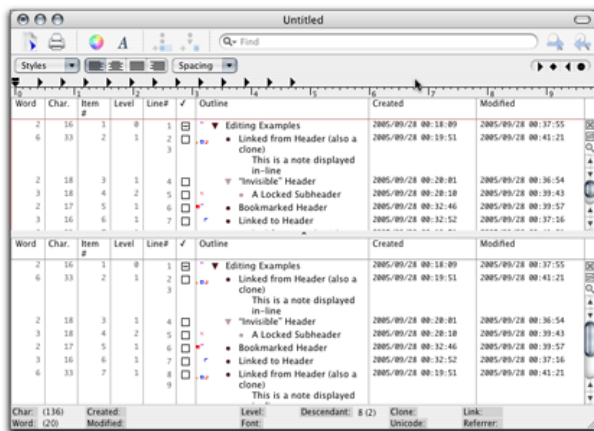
Untitled

Find

Styles

Spacing

| Word | Char. | Item # | Level | Line# | ✓ | Outline | Created | Modified |
|---|---|---|---|---|---|---|---|---|
| 2 | 16 | 1 | 0 | 1 | ⊟ | ▼ Editing Examples | 2005/09/28 00:18:09 | 2005/09/28 00:37:55 |
| 6 | 33 | 2 | 1 | 2 3 | ☐ | • Linked from Header (also a clone) This is a note displayed in-line | 2005/09/28 00:19:51 | 2005/09/28 00:41:21 |
| 2 | 18 | 3 | 1 | 4 | ☐ | ▽ "Invisible" Header | 2005/09/28 00:20:01 | 2005/09/28 00:36:54 |
| 3 | 18 | 4 | 2 | 5 | ☐ | ◦ A Locked Subheader | 2005/09/28 00:20:10 | 2005/09/28 00:39:43 |
| 2 | 17 | 5 | 1 | 6 | ☐ | • Bookmarked Header | 2005/09/28 00:32:46 | 2005/09/28 00:39:57 |
| 3 | 16 | 6 | 1 | 7 | ☐ | • Linked to Header | 2005/09/28 00:32:52 | 2005/09/28 00:37:16 |

| Word | Char. | Item # | Level | Line# | ✓ | Outline | Created | Modified |
|---|---|---|---|---|---|---|---|---|
| 2 | 16 | 1 | 0 | 1 | ⊟ | ▼ Editing Examples | 2005/09/28 00:18:09 | 2005/09/28 00:37:55 |
| 6 | 33 | 2 | 1 | 2 3 | ☐ | • Linked from Header (also a clone) This is a note displayed in-line | 2005/09/28 00:19:51 | 2005/09/28 00:41:21 |
| 2 | 18 | 3 | 1 | 4 | ☐ | ▽ "Invisible" Header | 2005/09/28 00:20:01 | 2005/09/28 00:36:54 |
| 3 | 18 | 4 | 2 | 5 | ☐ | ◦ A Locked Subheader | 2005/09/28 00:20:10 | 2005/09/28 00:39:43 |
| 2 | 17 | 5 | 1 | 6 | ☐ | • Bookmarked Header | 2005/09/28 00:32:46 | 2005/09/28 00:39:57 |
| 3 | 16 | 6 | 1 | 7 | ☐ | • Linked to Header | 2005/09/28 00:32:52 | 2005/09/28 00:37:16 |
| 6 | 33 | 7 | 1 | 8 9 | ☐ | • Linked from Header (also a clone) | 2005/09/28 00:19:51 | 2005/09/28 00:41:21 |

Char: (136) Created: Level: Descendant: 8 (2) Clone: Link:
Word: (20) Modified: Font: Unicode: Referrer: